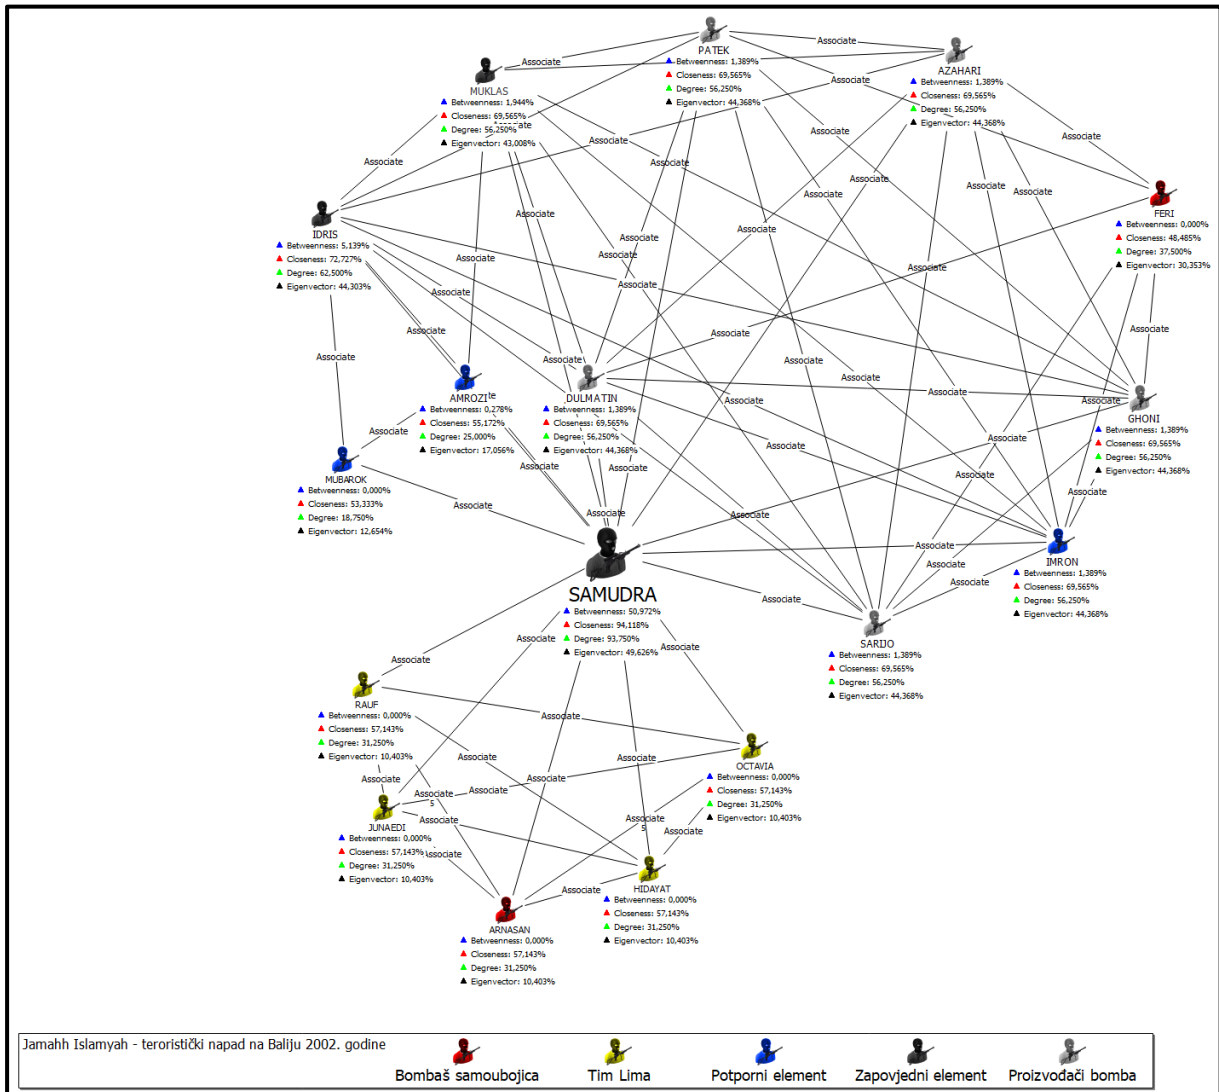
PATEK
Betweenness: 1,389%
Closeness: 69,565%
Degree: 56,250%
Eigenvector: 44,368%

AZAHARI
Betweenness: 1,389%
Closeness: 69,565%
Degree: 56,250%
Eigenvector: 44,368%

MUKLAS
Betweenness: 1,944%
Closeness: 69,565%
Degree: 56,250%
Eigenvector: 43,008%

FERI
Betweenness: 0,000%
Closeness: 48,485%
Degree: 37,500%
Eigenvector: 30,353%

IDRIS
Betweenness: 5,139%
Closeness: 72,727%
Degree: 62,500%
Eigenvector: 44,303%

AMROZI
Betweenness: 0,278%
Closeness: 55,172%
Degree: 25,000%
Eigenvector: 17,056%

DULMATIN
Betweenness: 1,389%
Closeness: 69,565%
Degree: 56,250%
Eigenvector: 44,368%

GHONI
Betweenness: 1,389%
Closeness: 69,565%
Degree: 56,250%
Eigenvector: 44,368%

MUBAROK
Betweenness: 0,000%
Closeness: 53,333%
Degree: 18,750%
Eigenvector: 12,654%

IMRON
Betweenness: 1,389%
Closeness: 69,565%
Degree: 56,250%
Eigenvector: 44,368%

SAMUDRA
Betweenness: 50,972%
Closeness: 94,118%
Degree: 93,750%
Eigenvector: 49,626%

SARIJO
Betweenness: 1,389%
Closeness: 69,565%
Degree: 56,250%
Eigenvector: 44,368%

RAUF
Betweenness: 0,000%
Closeness: 57,143%
Degree: 31,250%
Eigenvector: 10,403%

OCTAVIA
Betweenness: 0,000%
Closeness: 57,143%
Degree: 31,250%
Eigenvector: 10,403%

JUNAEDI
Betweenness: 0,000%
Closeness: 57,143%
Degree: 31,250%
Eigenvector: 10,403%

HIDAYAT
Betweenness: 0,000%
Closeness: 57,143%
Degree: 31,250%
Eigenvector: 10,403%

ARNASAN
Betweenness: 0,000%
Closeness: 57,143%
Degree: 31,250%
Eigenvector: 10,403%

Associate

Jamahh Islamyah - teroristički napad na Baliju 2002. godine
Bombaš samoubojica
Tim Lima
Potporni element
Zapovjedni element
Proizvođači bomba